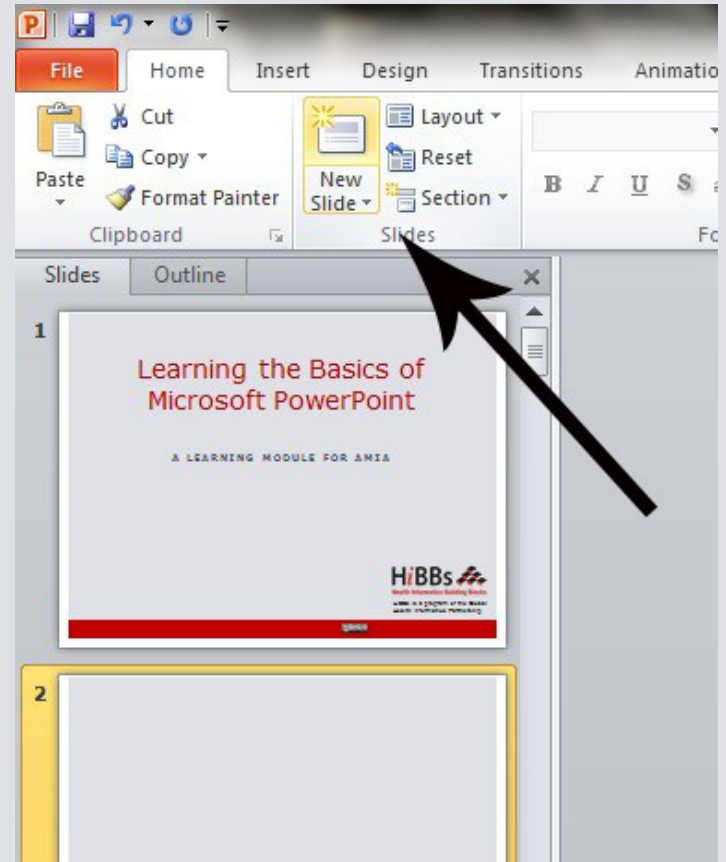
File Home Insert Design Transitions Animatio

Paste Cut Copy Format Painter Clipboard

New Slide Layout Reset Section Slides

B I U S

Fo

Slides Outline

1

Learning the Basics of Microsoft PowerPoint

A LEARNING MODULE FOR AMIA

HiBBs

Health Informatics Building Blocks

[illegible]

2